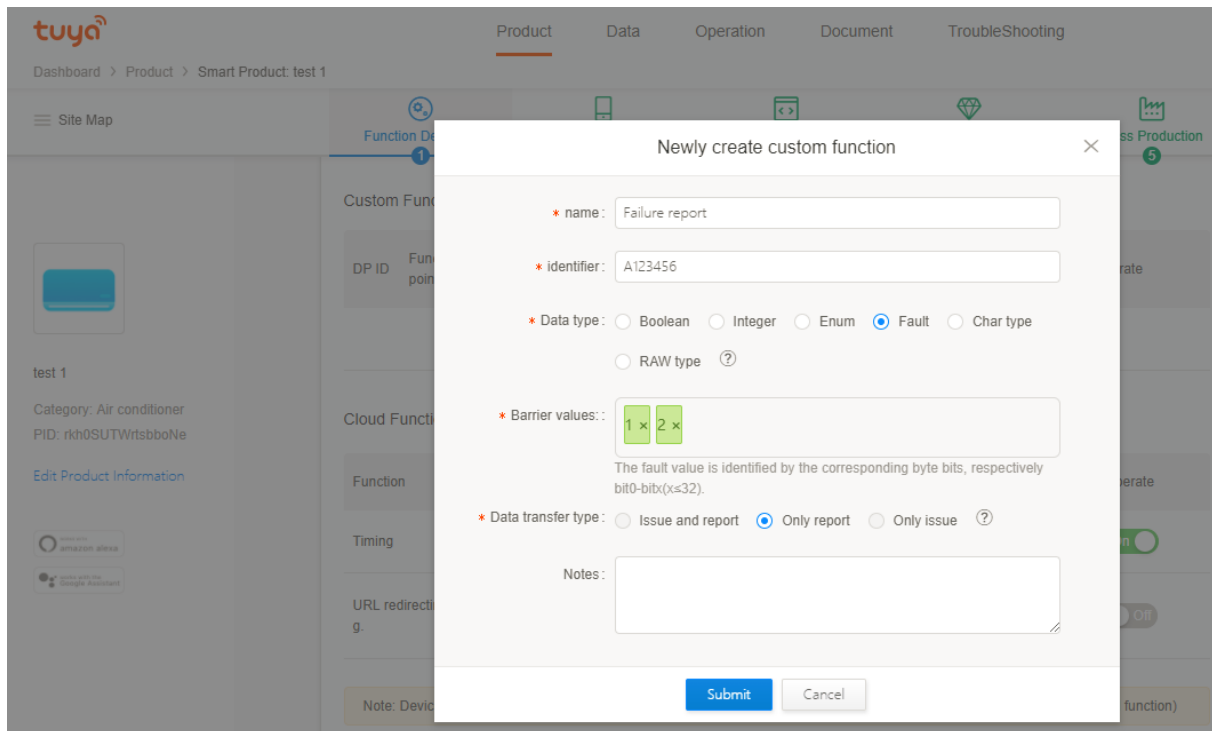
tuya

Product Data Operation Document TroubleShooting

Dashboard > Product > Smart Product: test 1

Site Map

Function De 1

ss Production 5

Custom Func

DP ID Func poin

rate

test 1

Category: Air conditioner
PID: rkh0SUTWrtsbboNe

Edit Product Information

amazon alexa

Google Assistant

Cloud Functi

Function

erate

Timing

n

URL redirecti g.

Off

Note: Devic

function)

Newly create custom function

* name: Failure report

* identifier: A123456

* Data type: Boolean Integer Enum Fault Char type RAW type ?

* Barrier values: : 1 × 2 ×

The fault value is identified by the corresponding byte bits, respectively bit0-bitx(x≤32).

* Data transfer type: Issue and report Only report Only issue ?

Notes:

Submit Cancel